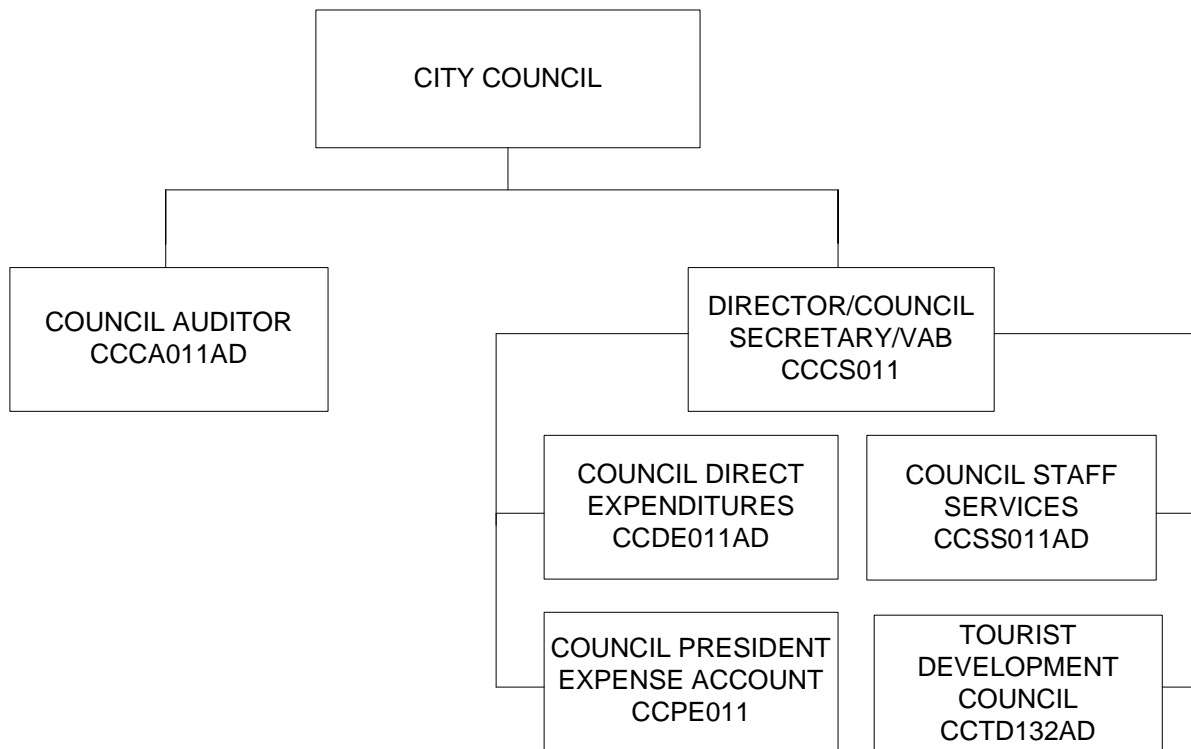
CITY COUNCIL

COUNCIL AUDITOR
CCCA011AD

DIRECTOR/COUNCIL
SECRETARY/VAB
CCCS011

COUNCIL DIRECT
EXPENDITURES
CCDE011AD

COUNCIL STAFF
SERVICES
CCSS011AD

COUNCIL PRESIDENT
EXPENSE ACCOUNT
CCPE011

TOURIST
DEVELOPMENT
COUNCIL
CCTD132AD